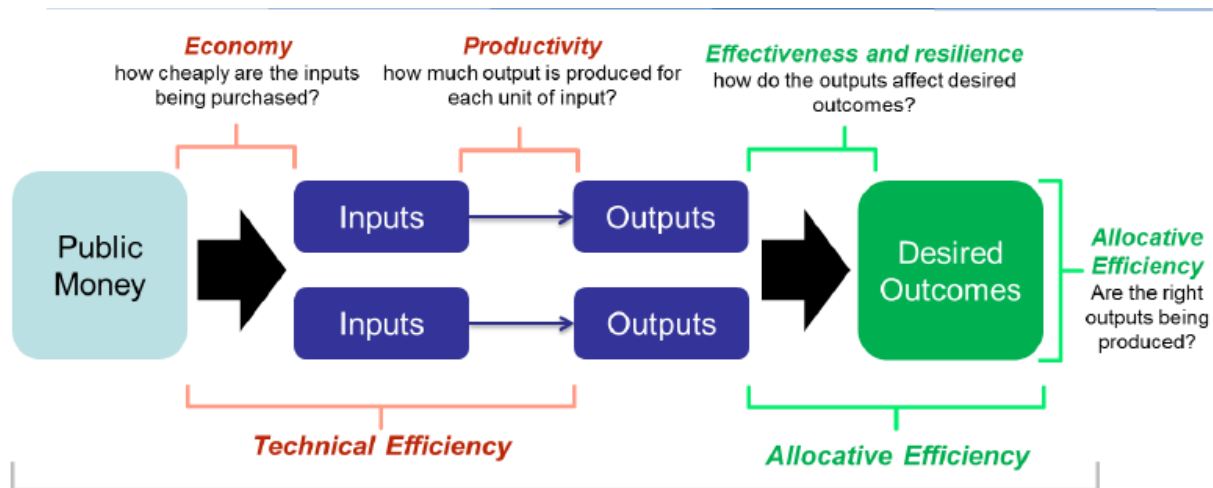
Economy
how cheaply are the inputs being purchased?

Productivity
how much output is produced for each unit of input?

Effectiveness and resilience
how do the outputs affect desired outcomes?

Public Money

Inputs

Outputs

Inputs

Outputs

Desired Outcomes

Allocative Efficiency
Are the right outputs being produced?

Technical Efficiency

Allocative Efficiency